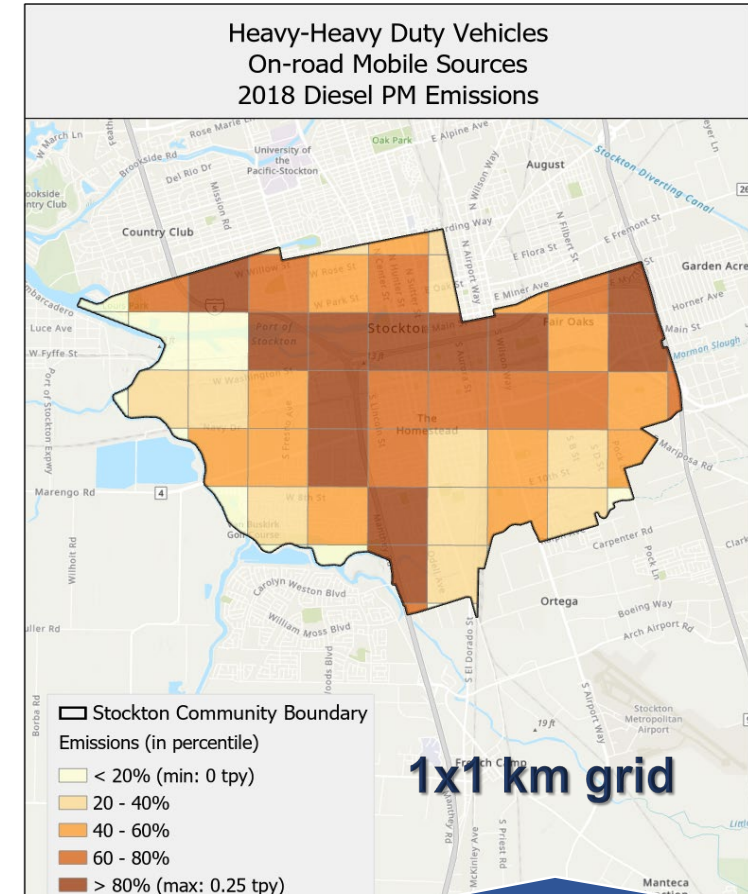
Heavy-Heavy Duty Vehicles
On-road Mobile Sources
2018 Diesel PM Emissions

W March Ln
Rose Marie Ln
Brookside Rd
Del Rio Dr
University of the Pacific-Stockton
Oak Park
E Alpine Ave
N Wilson Way
August
Stockton Diverting Canal
Brookside Country Club
Mission Rd
Country Club
E Harding Way
N Filbert St
E Fremont St
E Flora St
Garden Acres
W Willow St
W Rose St
W Park St
Embarcadero
E Miner Ave
Horner Ave
Luce Ave
Port of Stockton
Stockton
Fair Oaks
Main St
W Fyffe St
Mormon Slough
Port of Stockton Expy
W Washington St
The Homestead
Navy Dr
S Fresno Ave
S Lincoln St
Mariposa Rd
E 10th St
Marengo Rd
4
W 8th St
Van Buskirk Golf Course
Carpenter Rd
Wilhoit Rd
Carolyn Weston Blvd
Pock Ln
William Moss Blvd
Ortega
Boeing Way
Arch Airport Rd
Miller Rd
S El Dorado St
Woods Blvd
S Airport Way
Stockton Metropolitan Airport
Borba Rd
French Camp
S Manthey Rd
McKinley Ave
S Priest Rd
Manteca

Stockton Community Boundary
Emissions (in percentile)
< 20% (min: 0 tpy)
20 - 40%
40 - 60%
60 - 80%
> 80% (max: 0.25 tpy)

1x1 km grid